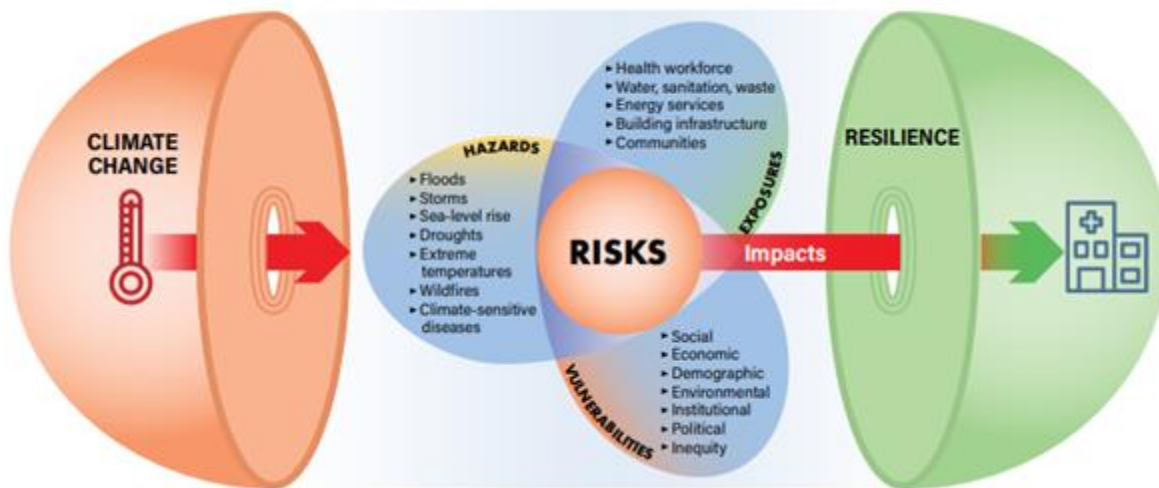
CLIMATE CHANGE

HAZARDS

- Floods
- Storms
- Sea-level rise
- Droughts
- Extreme temperatures
- Wildfires
- Climate-sensitive diseases

- Health workforce
- Water, sanitation, waste
- Energy services
- Building infrastructure
- Communities

EXPOSURES

RISKS

Impacts

- Social
- Economic
- Demographic
- Environmental
- Institutional
- Political
- Inequity

VULNERABILITIES

RESILIENCE